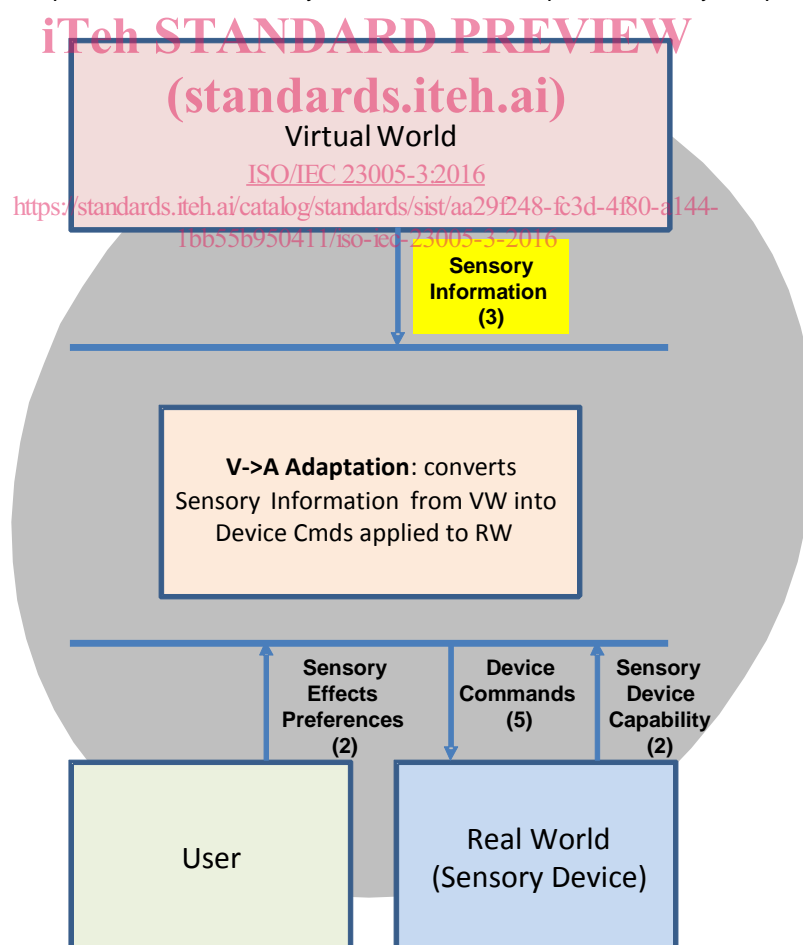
iTeh STANDARD PREVIEW
(standards.iteh.ai)
Virtual World
ISO/IEC 23005-3:2016
https://standards.iteh.ai/catalog/standards/sist/aa29f248-fc3d-4f80-a144-1bb55b950411/iso-iec-23005-3-2016

Sensory Information (3)

V->A Adaptation: converts Sensory Information from VW into Device Cmds applied to RW

Sensory Effects Preferences (2)

Device Commands (5)

Sensory Device Capability (2)

User

Real World (Sensory Device)